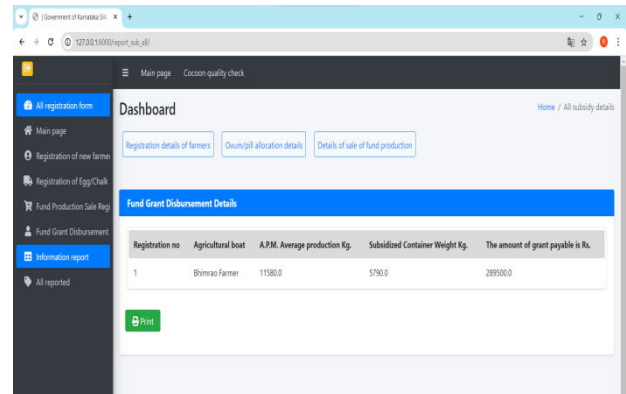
| Government of Karnataka Silk ×  +

127.0.0.1:8000/report_sub_all/

Main page   Cocoon quality check

All registration form
Main page
Registration of new farmer
Registration of Egg/Chalk
Fund Production Sale Regi
Fund Grant Disbursement
Information report
All reported

Dashboard

Home / All subsidy details

Registration details of farmers   Ovum/pill allocation details   Details of sale of fund production

Fund Grant Disbursement Details

| Registration no | Agricultural boat | A.P.M. Average production Kg. | Subsidized Container Weight Kg. | The amount of grant payable is Rs. |
|---|---|---|---|---|
| 1 | Bhimrao Farmer | 11580.0 | 5790.0 | 289500.0 |

Print